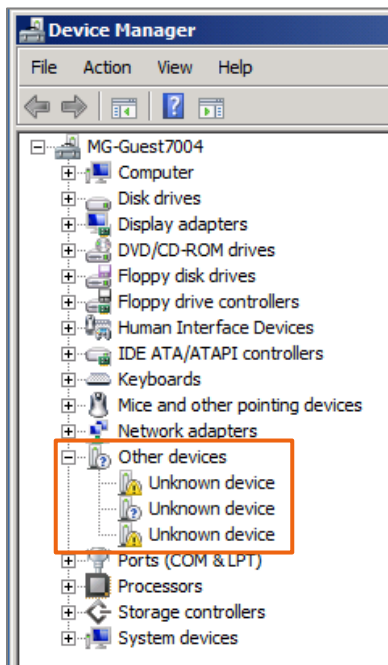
Device Manager

File Action View Help

MG-Guest7004
Computer
Disk drives
Display adapters
DVD/CD-ROM drives
Floppy disk drives
Floppy drive controllers
Human Interface Devices
IDE ATA/ATAPI controllers
Keyboards
Mice and other pointing devices
Network adapters
Other devices
Unknown device
Unknown device
Unknown device
Ports (COM & LPT)
Processors
Storage controllers
System devices